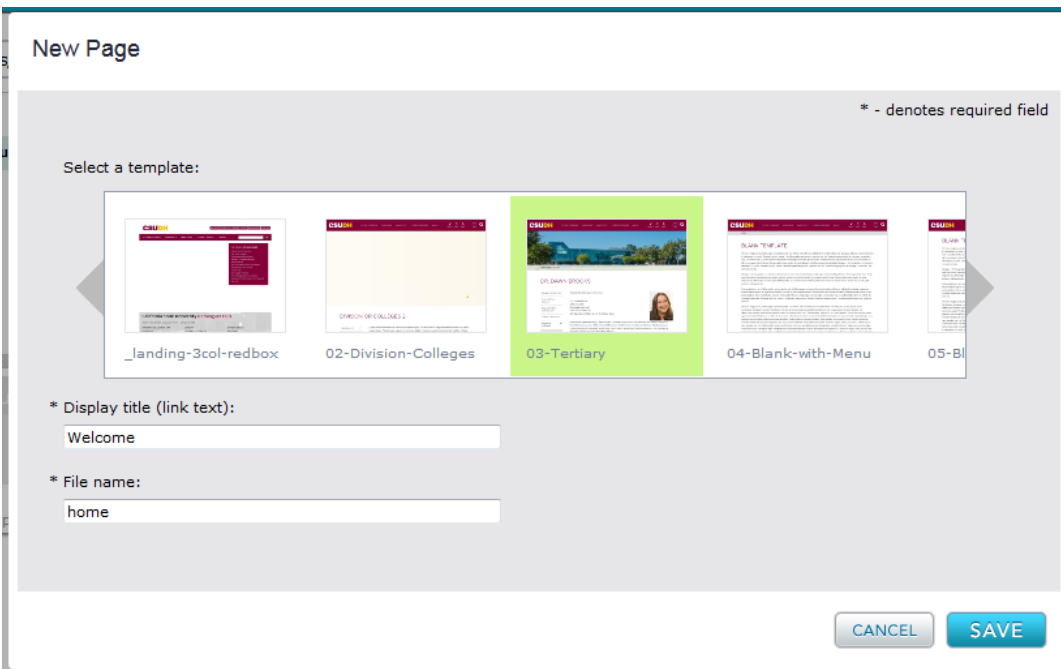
New Page

* - denotes required field

Select a template:

csuDH

csuDH

csuDH

DR. DAWN BROOKS

csuDH

BLANK TEMPLATE

csuDH

_landing-3col-redbox

02-Division-Colleges

03-Tertiary

04-Blank-with-Menu

05-Bl

* Display title (link text):

Welcome

* File name:

home

CANCEL

SAVE